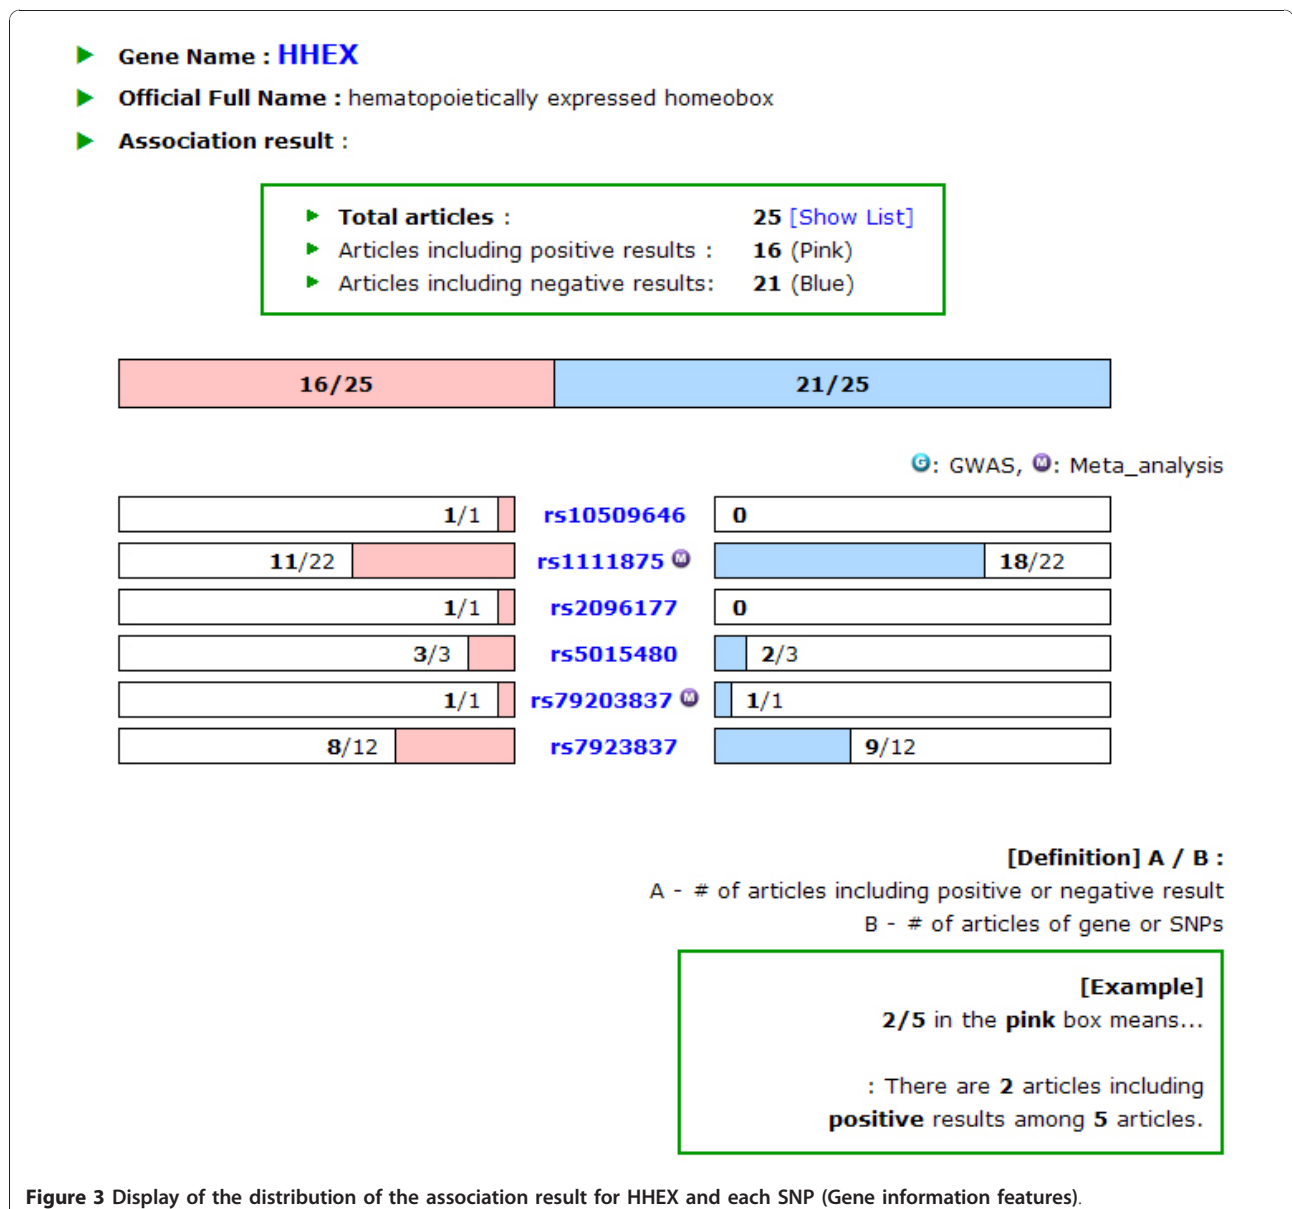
Gene Name : HHEX

Official Full Name : hematopoietically expressed homeobox

Association result :

Total articles : 25 [Show List]
Articles including positive results : 16 (Pink)
Articles including negative results: 21 (Blue)

16/25 21/25

G: GWAS, M: Meta_analysis

| | | |
|---|---|---|
| 1/1 | rs10509646 | 0 |
| 11/22 | rs1111875 M | 18/22 |
| 1/1 | rs2096177 | 0 |
| 3/3 | rs5015480 | 2/3 |
| 1/1 | rs79203837 M | 1/1 |
| 8/12 | rs7923837 | 9/12 |

[Definition] A / B :
A - # of articles including positive or negative result
B - # of articles of gene or SNPs

[Example]
2/5 in the pink box means...

: There are 2 articles including positive results among 5 articles.

Figure 3 Display of the distribution of the association result for HHEX and each SNP (Gene information features).